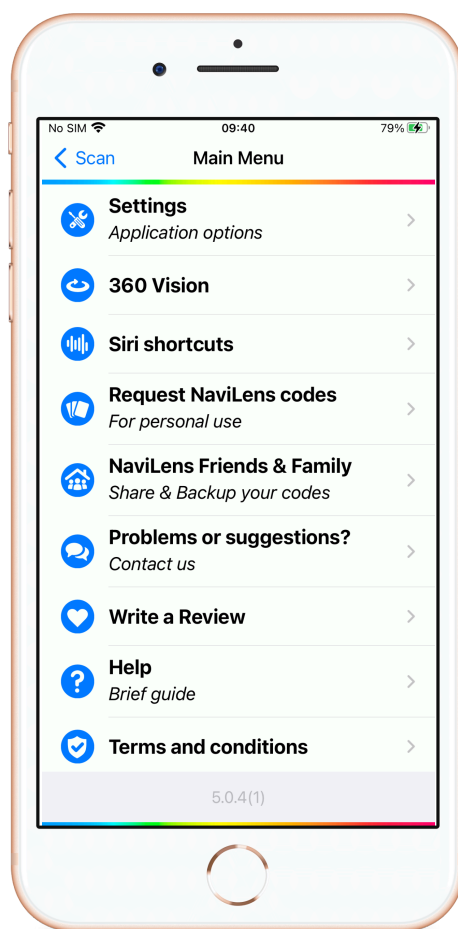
No SIM 09:40 79%

Scan Main Menu

Settings
Application options

360 Vision

Siri shortcuts

Request NaviLens codes
For personal use

NaviLens Friends & Family
Share & Backup your codes

Problems or suggestions?
Contact us

Write a Review

Help
Brief guide

Terms and conditions

5.0.4(1)